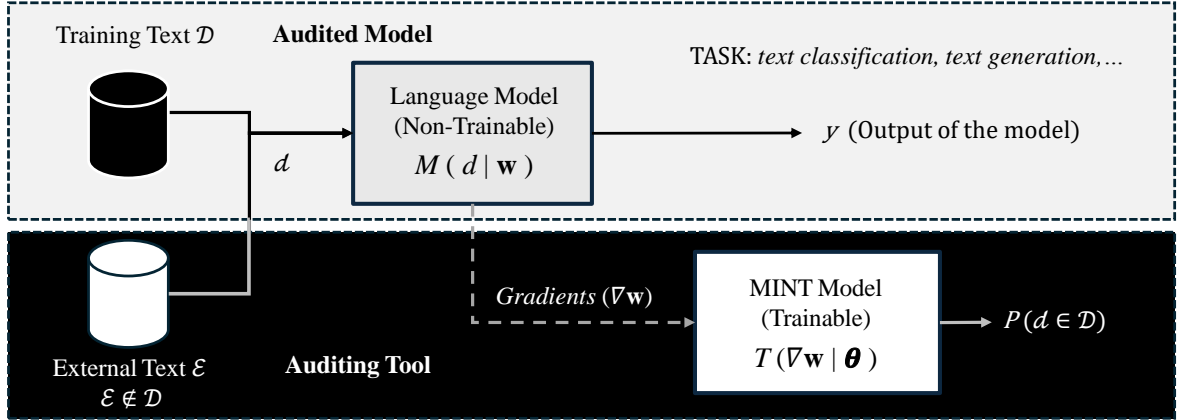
Training Text $\mathcal{D}$

Audited Model

TASK: *text classification, text generation,…*

Language Model (Non-Trainable)

$M\ (\ d \mid \mathbf{w}\ )$

$d$

$y$ (Output of the model)

*Gradients* ($\nabla\mathbf{w}$)

MINT Model (Trainable)

$T\ (\nabla\mathbf{w} \mid \boldsymbol{\theta}\ )$

$P(d \in \mathcal{D})$

External Text $\mathcal{E}$

$\mathcal{E} \notin \mathcal{D}$

Auditing Tool